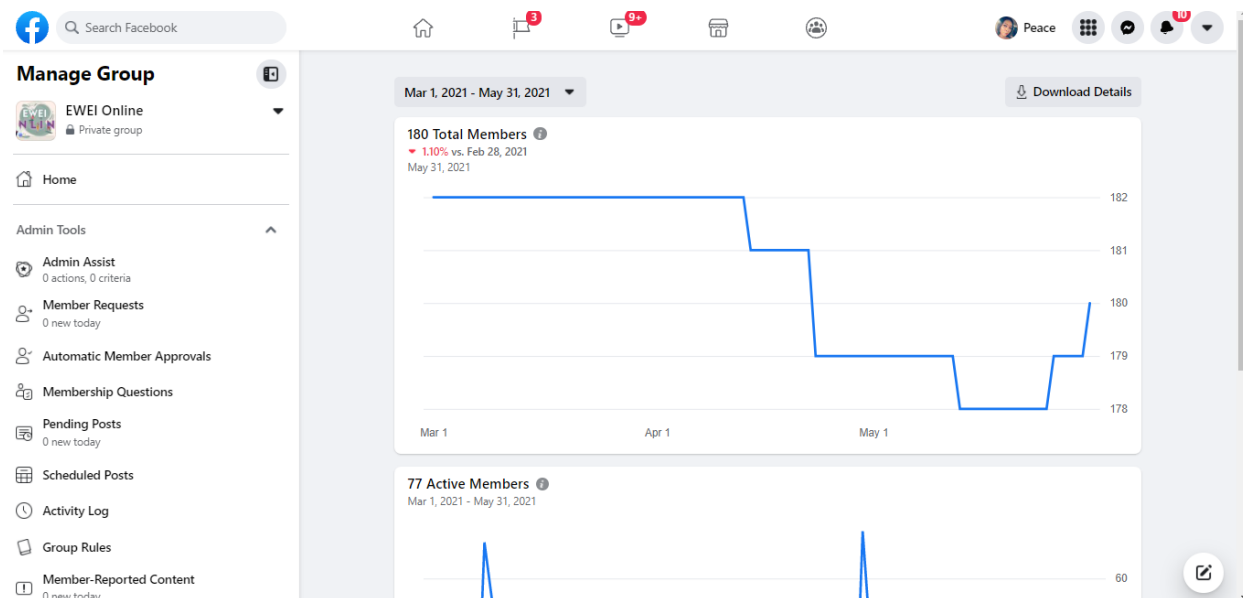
Search Facebook

3

9+

Peace

10

Manage Group

EWEI Online
Private group

Home

Admin Tools

Admin Assist
0 actions, 0 criteria

Member Requests
0 new today

Automatic Member Approvals

Membership Questions

Pending Posts
0 new today

Scheduled Posts

Activity Log

Group Rules

Member-Reported Content
0 new today

Mar 1, 2021 - May 31, 2021

Download Details

180 Total Members
1.10% vs. Feb 28, 2021
May 31, 2021

182
181
180
179
178

Mar 1
Apr 1
May 1

77 Active Members
Mar 1, 2021 - May 31, 2021

60